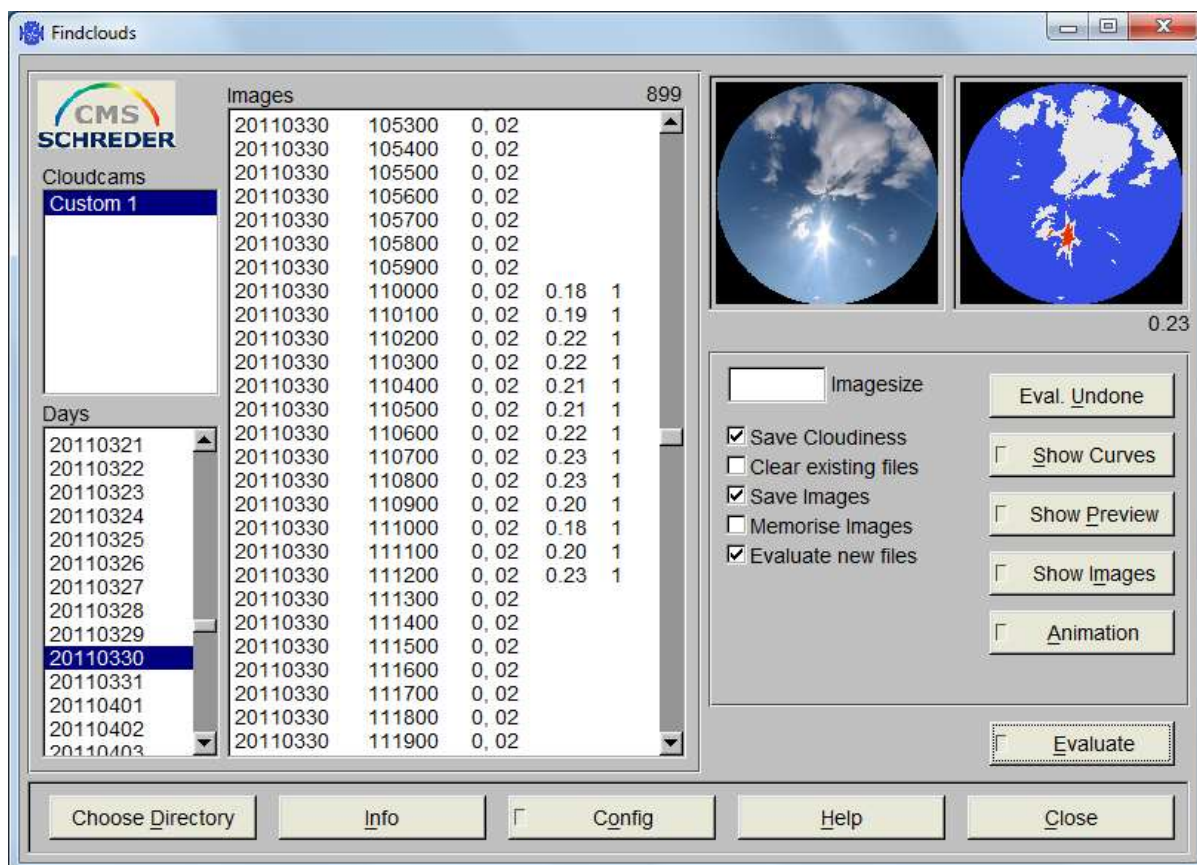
Findclouds

CMS SCHREDER

Cloudcams
Custom 1

Days
20110321
20110322
20110323
20110324
20110325
20110326
20110327
20110328
20110329
20110330
20110331
20110401
20110402
20110403

Images 899

| | | | | |
|---|---|---|---|---|
| 20110330 | 105300 | 0, 02 | | |
| 20110330 | 105400 | 0, 02 | | |
| 20110330 | 105500 | 0, 02 | | |
| 20110330 | 105600 | 0, 02 | | |
| 20110330 | 105700 | 0, 02 | | |
| 20110330 | 105800 | 0, 02 | | |
| 20110330 | 105900 | 0, 02 | | |
| 20110330 | 110000 | 0, 02 | 0.18 | 1 |
| 20110330 | 110100 | 0, 02 | 0.19 | 1 |
| 20110330 | 110200 | 0, 02 | 0.22 | 1 |
| 20110330 | 110300 | 0, 02 | 0.22 | 1 |
| 20110330 | 110400 | 0, 02 | 0.21 | 1 |
| 20110330 | 110500 | 0, 02 | 0.21 | 1 |
| 20110330 | 110600 | 0, 02 | 0.22 | 1 |
| 20110330 | 110700 | 0, 02 | 0.23 | 1 |
| 20110330 | 110800 | 0, 02 | 0.23 | 1 |
| 20110330 | 110900 | 0, 02 | 0.20 | 1 |
| 20110330 | 111000 | 0, 02 | 0.18 | 1 |
| 20110330 | 111100 | 0, 02 | 0.20 | 1 |
| 20110330 | 111200 | 0, 02 | 0.23 | 1 |
| 20110330 | 111300 | 0, 02 | | |
| 20110330 | 111400 | 0, 02 | | |
| 20110330 | 111500 | 0, 02 | | |
| 20110330 | 111600 | 0, 02 | | |
| 20110330 | 111700 | 0, 02 | | |
| 20110330 | 111800 | 0, 02 | | |
| 20110330 | 111900 | 0, 02 | | |

0.23

Imagesize
Save Cloudiness
Clear existing files
Save Images
Memorise Images
Evaluate new files

Eval. Undone
Show Curves
Show Preview
Show Images
Animation
Evaluate

Choose Directory
Info
Config
Help
Close